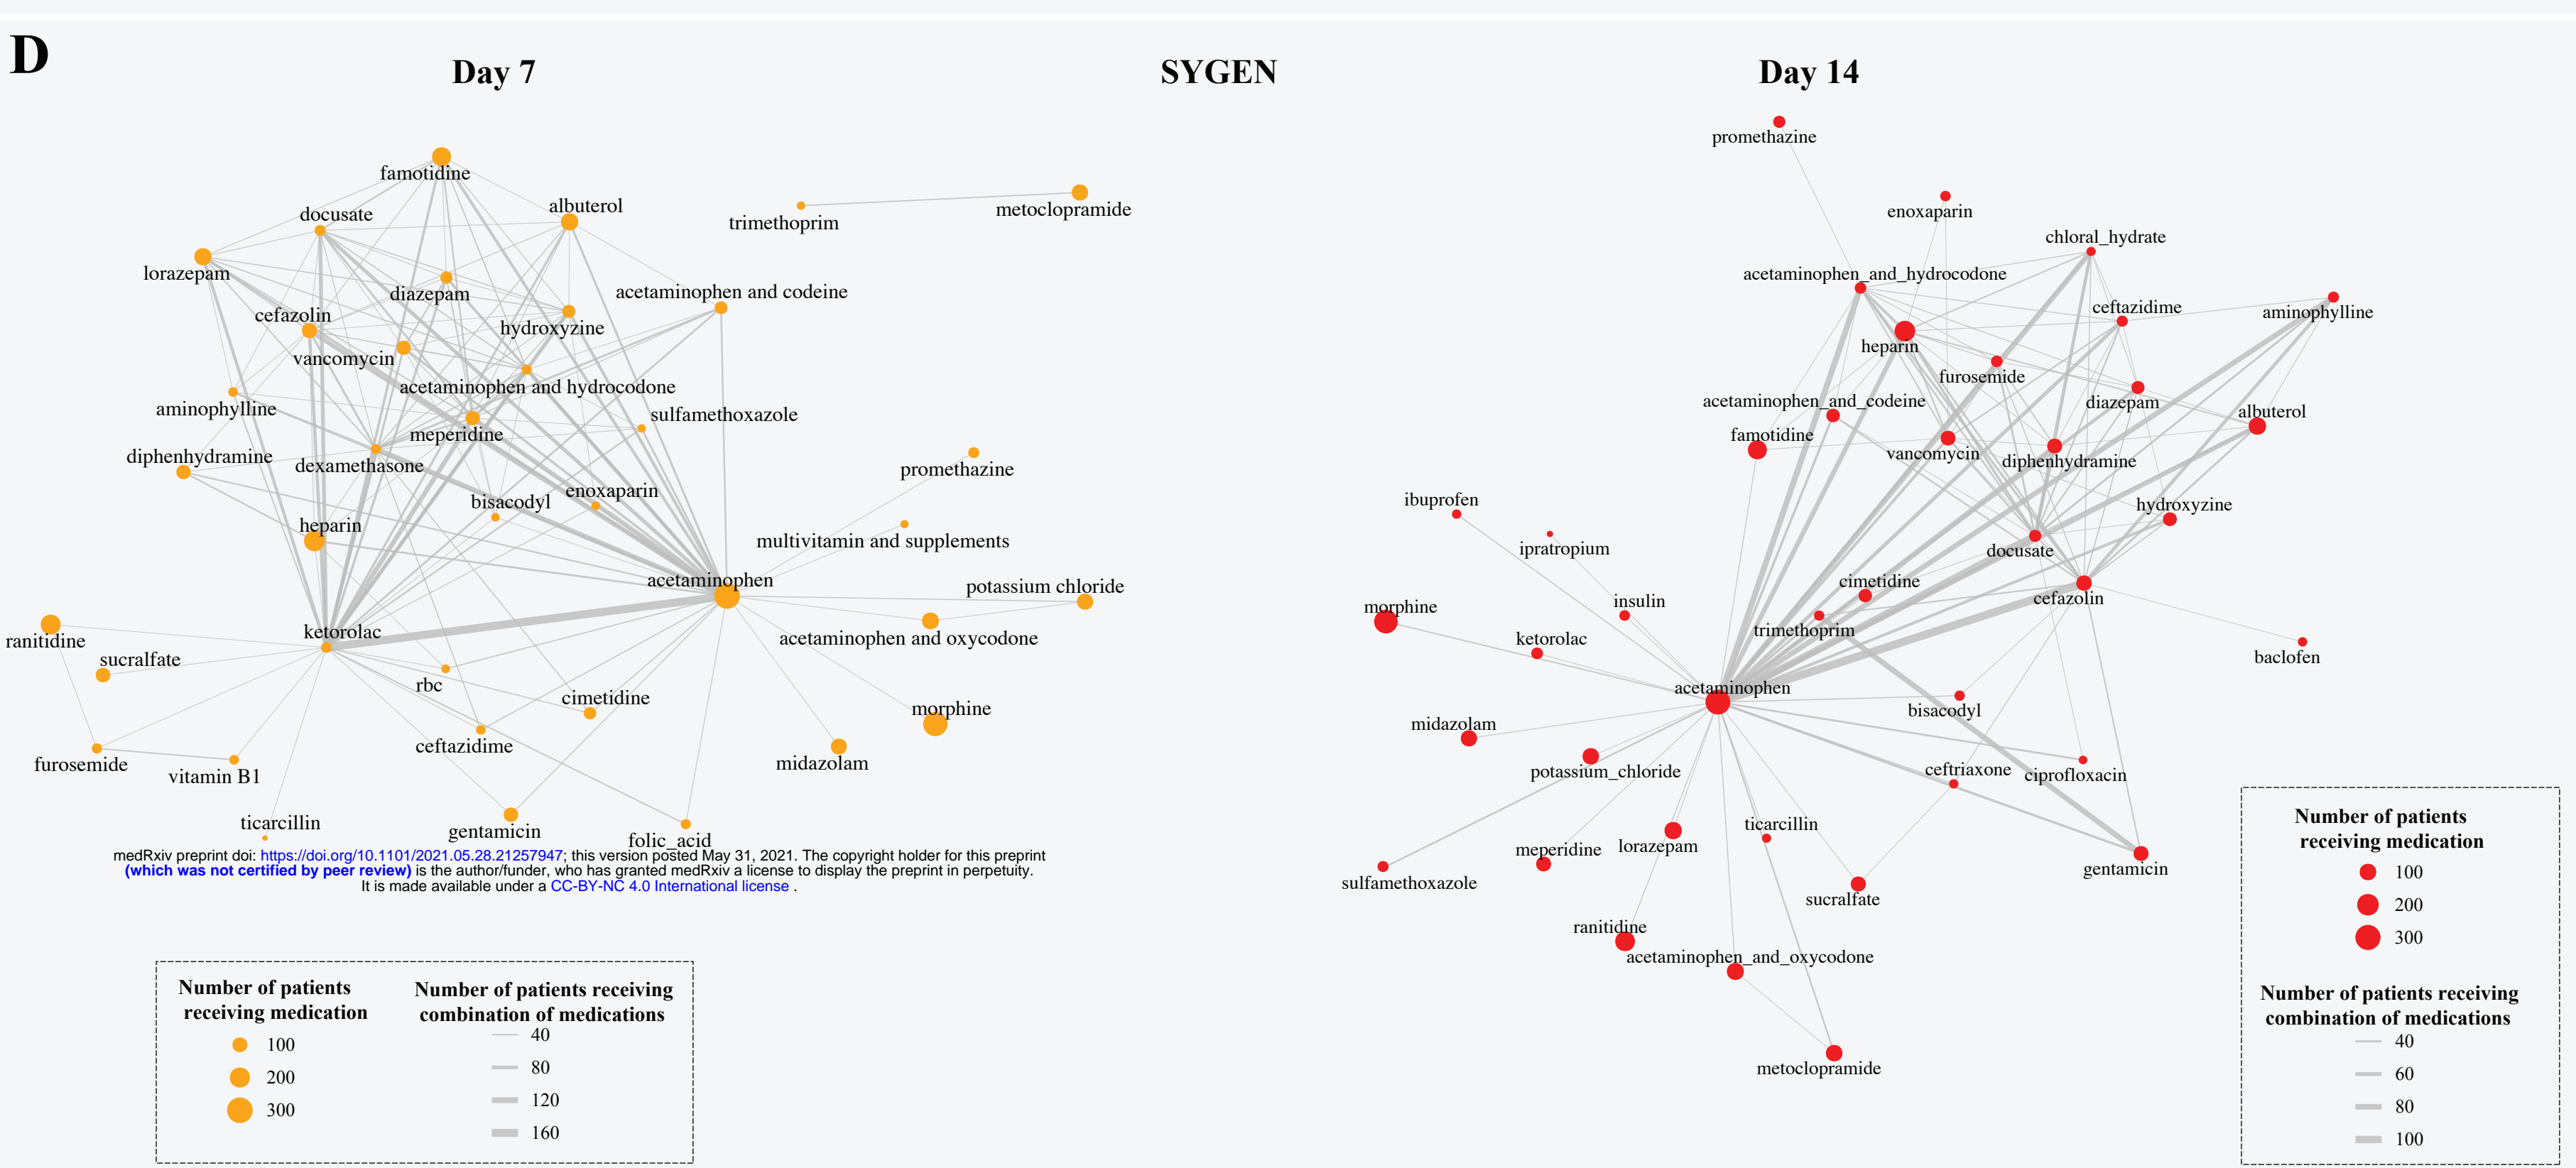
D

Day 7

SYGEN

Day 14

famotidine
docusate
albuterol
trimethoprim
metoclopramide
lorazepam
diazepam
acetaminophen and codeine
cefazolin
hydroxyzine
vancomycin
acetaminophen and hydrocodone
aminophylline
sulfamethoxazole
meperidine
diphenhydramine
dexamethasone
promethazine
bisacodyl
enoxaparin
heparin
multivitamin and supplements
acetaminophen
potassium chloride
ranitidine
ketorolac
acetaminophen and oxycodone
sucralfate
rbc
cimetidine
morphine
ceftazidime
midazolam
furosemide
vitamin B1
ticarcillin
gentamicin
folic_acid

medRxiv preprint doi: https://doi.org/10.1101/2021.05.28.21257947; this version posted May 31, 2021. The copyright holder for this preprint (which was not certified by peer review) is the author/funder, who has granted medRxiv a license to display the preprint in perpetuity. It is made available under a CC-BY-NC 4.0 International license .

Number of patients receiving medication
100
200
300

Number of patients receiving combination of medications
40
80
120
160

promethazine
enoxaparin
chloral_hydrate
acetaminophen_and_hydrocodone
ceftazidime
aminophylline
heparin
furosemide
acetaminophen_and_codeine
diazepam
albuterol
famotidine
vancomycin
diphenhydramine
ibuprofen
hydroxyzine
ipratropium
docusate
cimetidine
insulin
morphine
cefazolin
trimethoprim
ketorolac
baclofen
acetaminophen
bisacodyl
midazolam
potassium_chloride
ceftriaxone
ciprofloxacin
ticarcillin
meperidine
lorazepam
gentamicin
sulfamethoxazole
sucralfate
ranitidine
acetaminophen_and_oxycodone
metoclopramide

Number of patients receiving medication
100
200
300

Number of patients receiving combination of medications
40
60
80
100